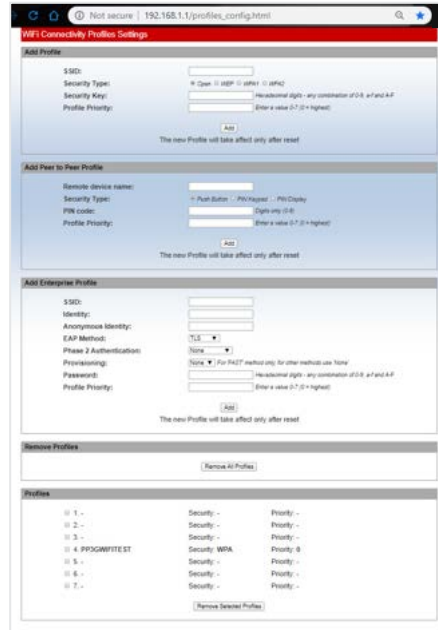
Not secure | 192.168.1.1/profiles_config.html

WiFi Connectivity Profiles Settings

Add Profile

SSID:
Security Type: Open WEP WPA1 WPA2
Security Key: Hexadecimal digits - any combination of 0-9, a-f and A-F
Profile Priority: Enter a value 0-7 (0 = highest)

Add

The new Profile will take affect only after reset

Add Peer to Peer Profile

Remote device name:
Security Type: Push Button PIN Keypad PIN Display
PIN code: Digits only (0-9)
Profile Priority: Enter a value 0-7 (0 = highest)

Add

The new Profile will take affect only after reset

Add Enterprise Profile

SSID:
Identity:
Anonymous Identity:
EAP Method: TLS
Phase 2 Authentication: None
Provisioning: None For FAST method only, for other methods use 'None'
Password: Hexadecimal digits - any combination of 0-9, a-f and A-F
Profile Priority: Enter a value 0-7 (0 = highest)

Add

The new Profile will take affect only after reset

Remove Profiles

Remove All Profiles

Profiles

| | | |
|---|---|---|
| 1. - | Security: - | Priority: - |
| 2. - | Security: - | Priority: - |
| 3. - | Security: - | Priority: - |
| 4. PP3GWIFITEST | Security: WPA | Priority: 0 |
| 5. - | Security: - | Priority: - |
| 6. - | Security: - | Priority: - |
| 7. - | Security: - | Priority: - |

Remove Selected Profiles